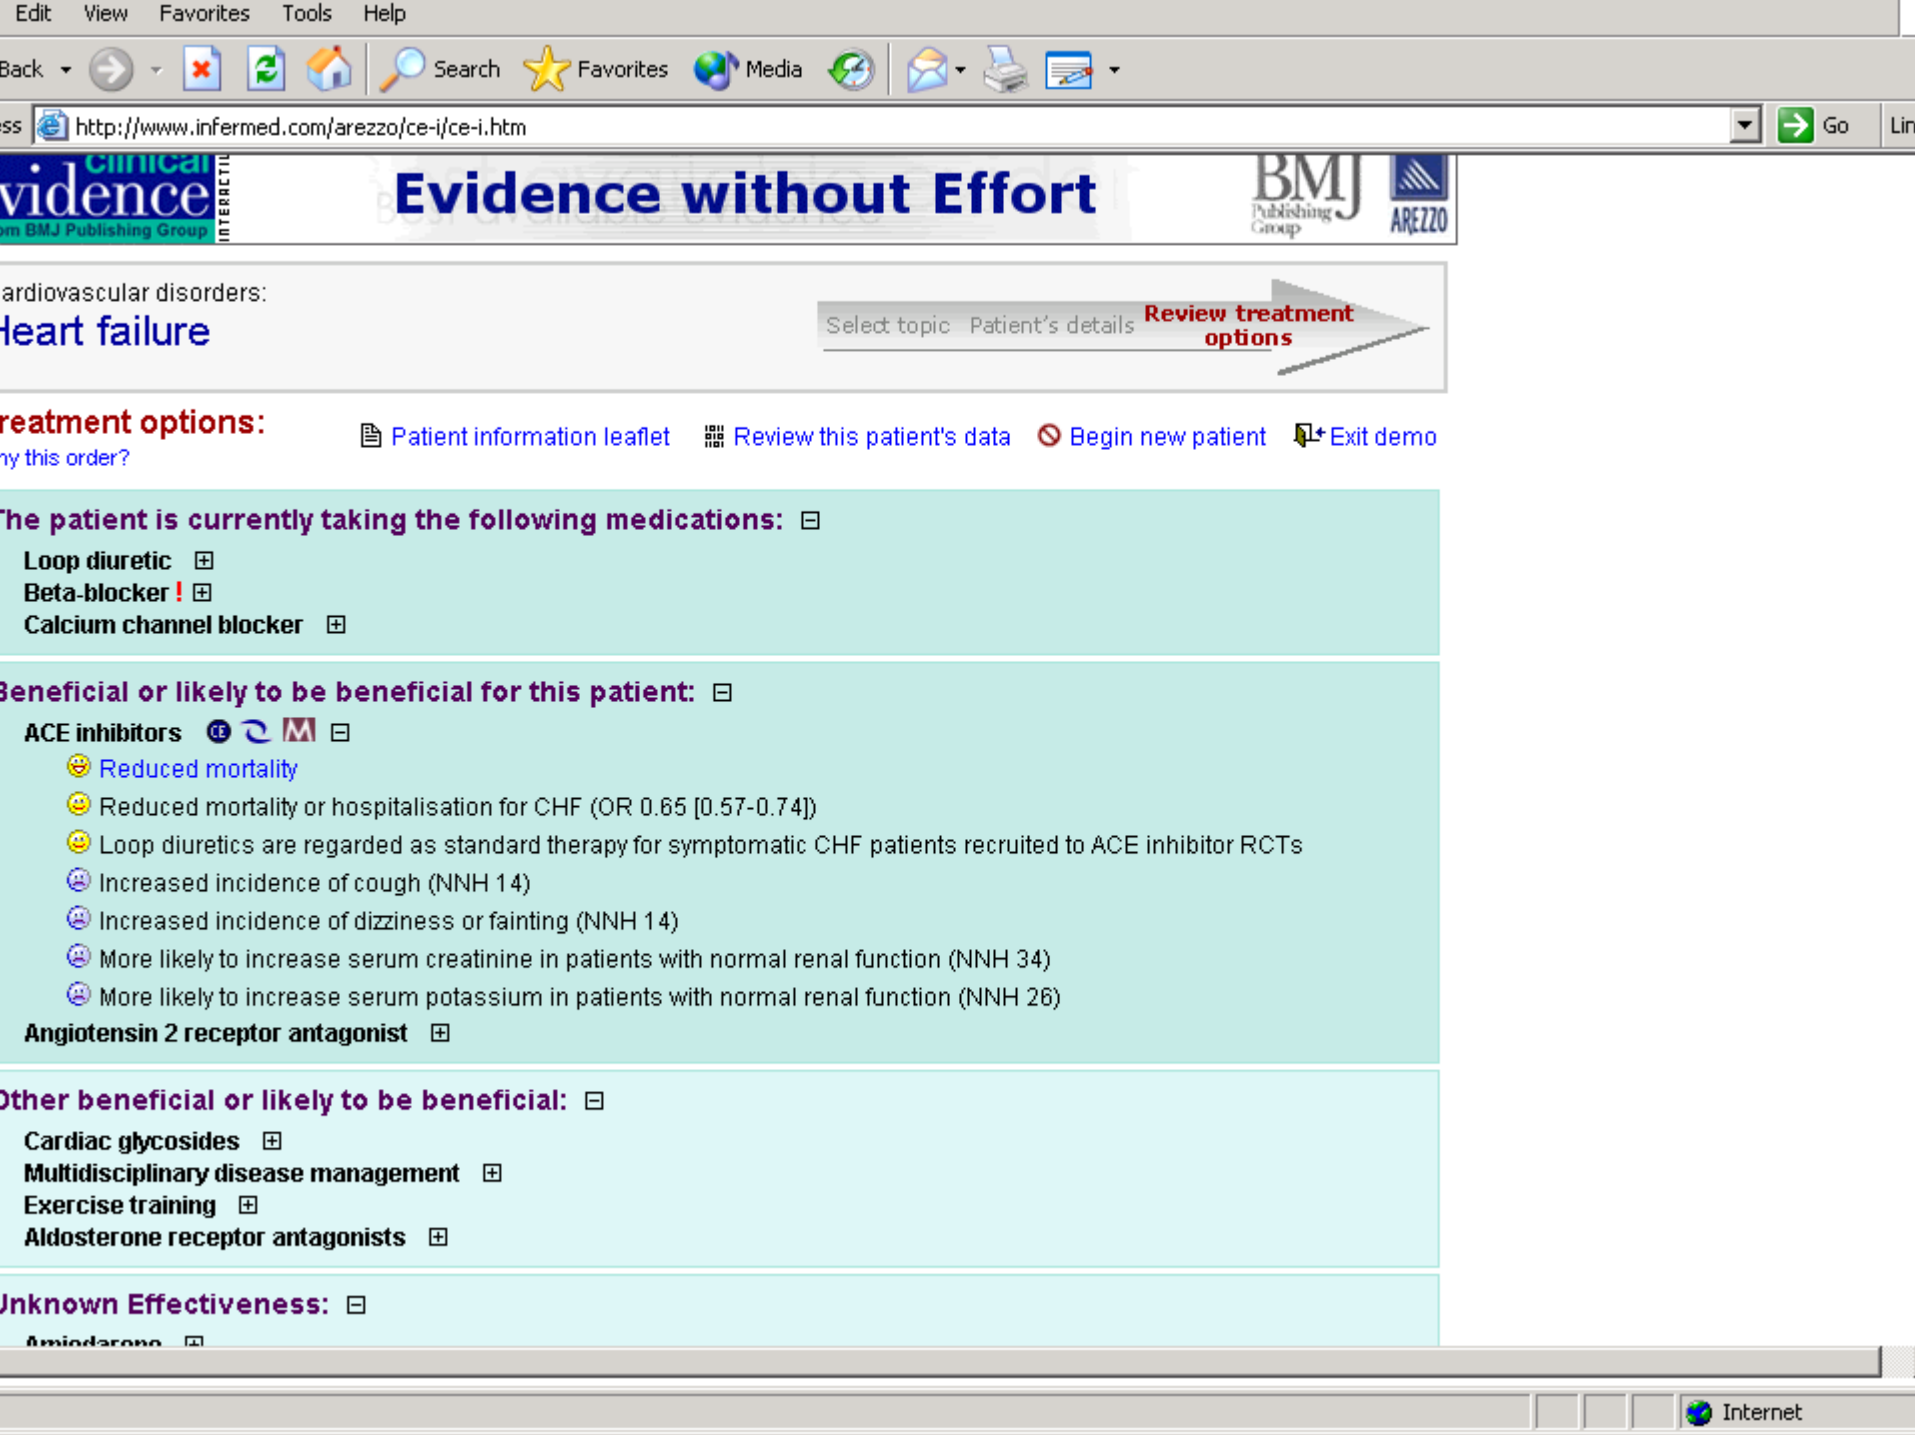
Edit View Favorites Tools Help

Back Search Favorites Media

ss http://www.infermed.com/arezzo/ce-i/ce-i.htm Go Lin

clinical vidence om BMJ Publishing Group INTERACTI

Evidence without Effort

BMJ Publishing Group ARezzo

ardiovascular disorders:
Heart failure

Select topic Patient's details Review treatment options

reatment options:
ny this order?

Patient information leaflet Review this patient's data Begin new patient Exit demo

The patient is currently taking the following medications:

Loop diuretic
Beta-blocker !
Calcium channel blocker

Beneficial or likely to be beneficial for this patient:

ACE inhibitors
Reduced mortality
Reduced mortality or hospitalisation for CHF (OR 0.65 [0.57-0.74])
Loop diuretics are regarded as standard therapy for symptomatic CHF patients recruited to ACE inhibitor RCTs
Increased incidence of cough (NNH 14)
Increased incidence of dizziness or fainting (NNH 14)
More likely to increase serum creatinine in patients with normal renal function (NNH 34)
More likely to increase serum potassium in patients with normal renal function (NNH 26)
Angiotensin 2 receptor antagonist

Other beneficial or likely to be beneficial:

Cardiac glycosides
Multidisciplinary disease management
Exercise training
Aldosterone receptor antagonists

Unknown Effectiveness:

Amiodarone

Internet